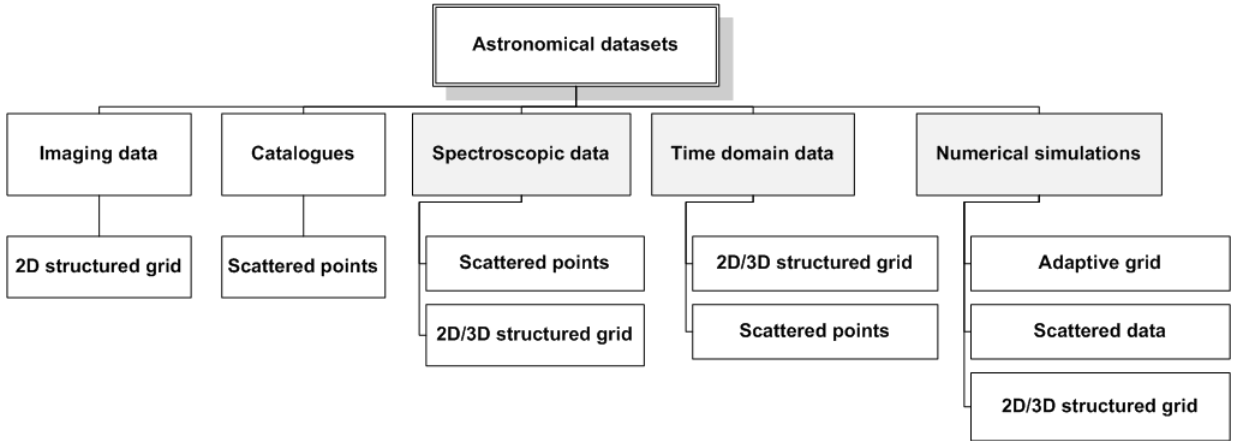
Astronomical datasets

Imaging data

2D structured grid

Catalogues

Scattered points

Spectroscopic data

Scattered points

2D/3D structured grid

Time domain data

2D/3D structured grid

Scattered points

Numerical simulations

Adaptive grid

Scattered data

2D/3D structured grid